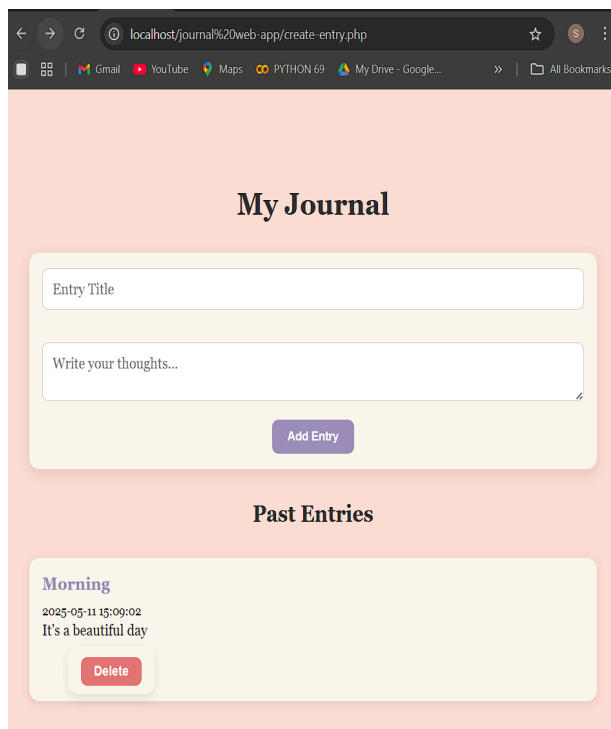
localhost/journal%20web-app/create-entry.php

S

Gmail YouTube Maps PYTHON 69 My Drive - Google... » All Bookmarks

My Journal

Entry Title

Write your thoughts...

Add Entry

Past Entries

Morning

2025-05-11 15:09:02

It's a beautiful day

Delete